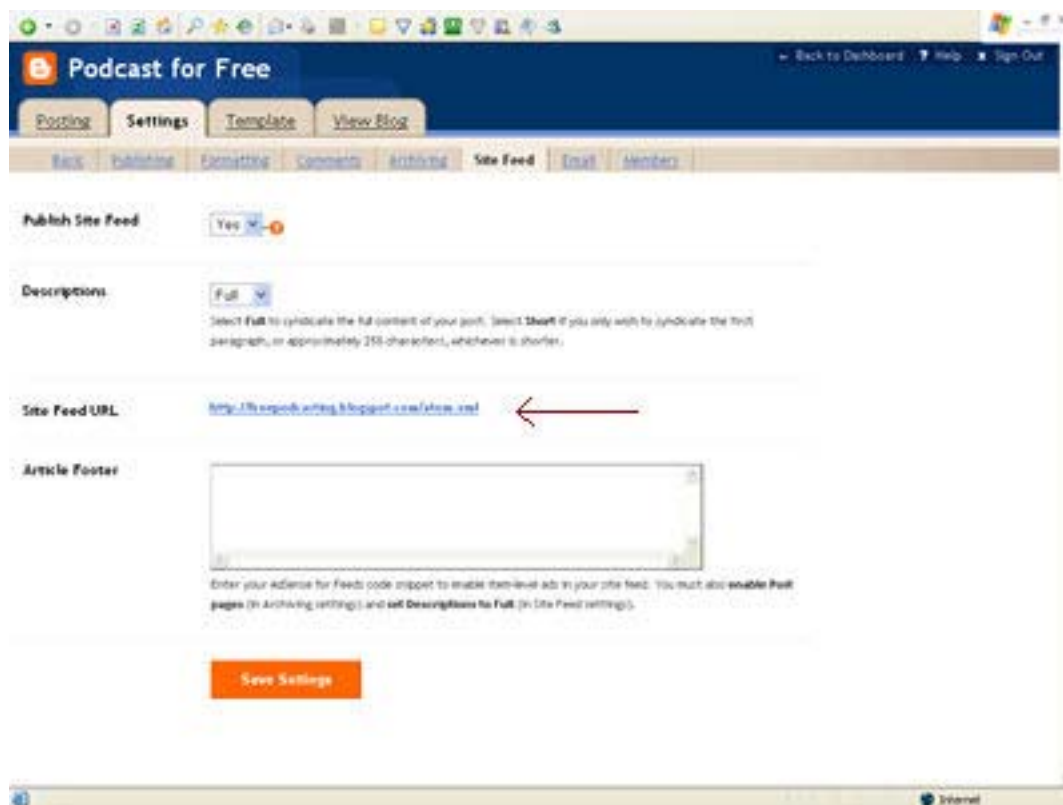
Podcast for Free

← Back to Dashboard ? Help ✖ Sign Out

Posting | Settings | Template | View Blog

Basic | Publishing | Formatting | Comments | Archiving | Site Feed | Email | Members

Publish Site Feed
Yes

Descriptions
Full
Select Full to syndicate the full content of your post. Select Short if you only wish to syndicate the first paragraph, or approximately 255 characters, whichever is shorter.

Site Feed URL
http://freepodcasting.blogspot.com/atom.xml

Article Footer

Enter your AdSense for Feeds code snippet to enable item-level ads in your site feed. You must also enable Post pages (in Archiving settings) and set Descriptions to Full (in Site Feed settings).

Save Settings

Internet